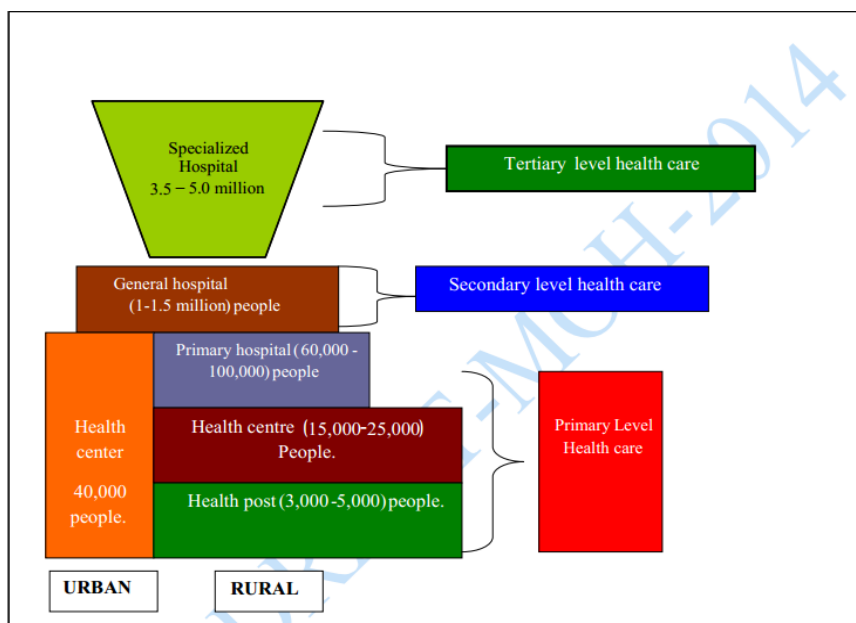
Specialized Hospital 3.5 – 5.0 million

Tertiary level health care

General hospital (1-1.5 million) people

Secondary level health care

Primary hospital (60,000 - 100,000) people

Health center

40,000 people.

Health centre (15,000-25,000) People.

Primary Level Health care

Health post (3,000-5,000) people.

URBAN

RURAL

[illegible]-MOH-2014